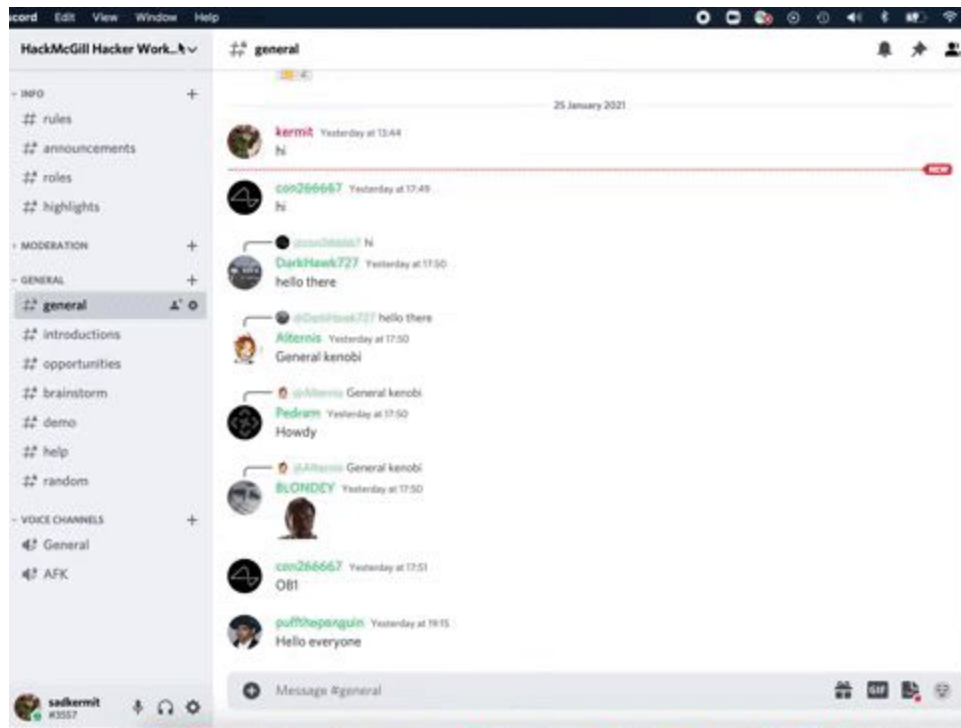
cord Edit View Window Help

HackMcGill Hacker Work...

INFO
rules
announcements
roles
highlights
MODERATION
GENERAL
general
introductions
opportunities
brainstorm
demo
help
random
VOICE CHANNELS
General
AFK

sadkermit
#3557

general

4

25 January 2021

kermit Yesterday at 13:44
hi

NEW

con266667 Yesterday at 17:49
hi

@con266667 hi
DarkHawk727 Yesterday at 17:50
hello there

@DarkHawk727 hello there
Alternis Yesterday at 17:50
General kenobi

@Alternis General kenobi
Pedram Yesterday at 17:50
Howdy

@Alternis General kenobi
BLONDEY Yesterday at 17:50

con266667 Yesterday at 17:51
OB1

puffthepenguin Yesterday at 19:15
Hello everyone

Message #general